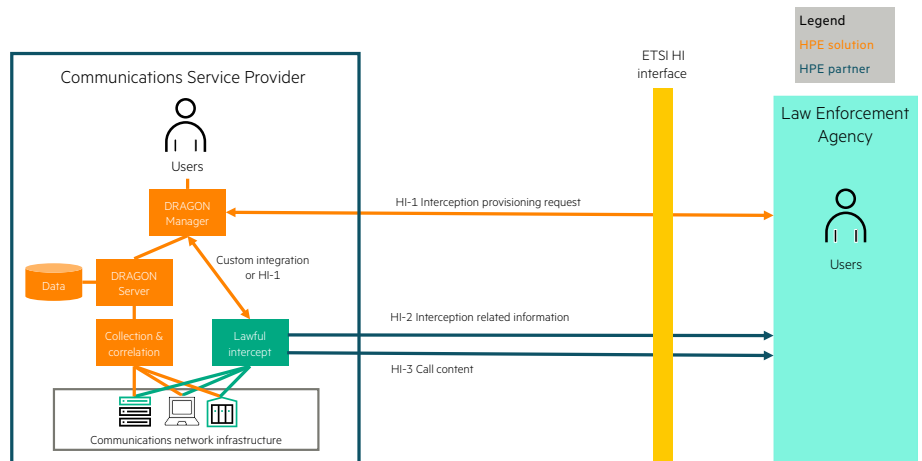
Legend
HPE solution
HPE partner

Communications Service Provider

Users

DRAGON Manager

Data

DRAGON Server

Custom integration or HI-1

Collection & correlation

Lawful intercept

Communications network infrastructure

ETSI HI interface

HI-1 Interception provisioning request

HI-2 Interception related information

HI-3 Call content

Law Enforcement Agency

Users